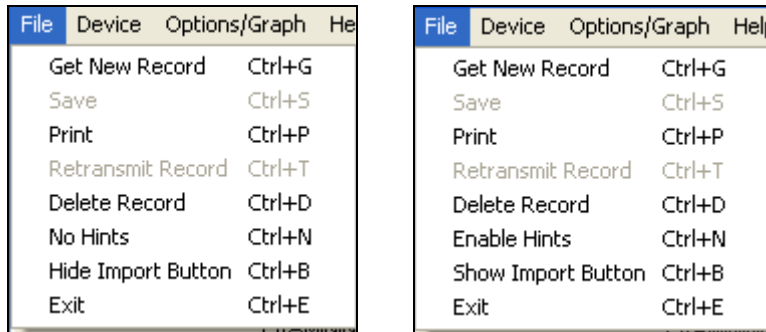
File Device Options/Graph He
Get New Record Ctrl+G
Save Ctrl+S
Print Ctrl+P
Retransmit Record Ctrl+T
Delete Record Ctrl+D
No Hints Ctrl+N
Hide Import Button Ctrl+B
Exit Ctrl+E

File Device Options/Graph Help
Get New Record Ctrl+G
Save Ctrl+S
Print Ctrl+P
Retransmit Record Ctrl+T
Delete Record Ctrl+D
Enable Hints Ctrl+N
Show Import Button Ctrl+B
Exit Ctrl+E